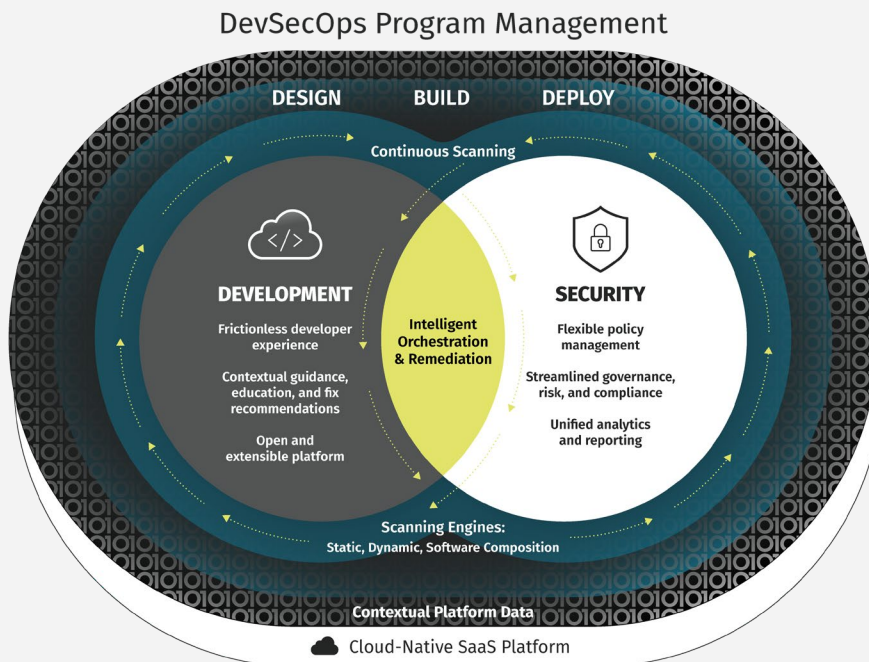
DevSecOps Program Management

DESIGN BUILD DEPLOY

Continuous Scanning

</>

DEVELOPMENT

Frictionless developer experience

Contextual guidance, education, and fix recommendations

Open and extensible platform

Intelligent Orchestration & Remediation

SECURITY

Flexible policy management

Streamlined governance, risk, and compliance

Unified analytics and reporting

Scanning Engines:
Static, Dynamic, Software Composition

Contextual Platform Data

Cloud-Native SaaS Platform